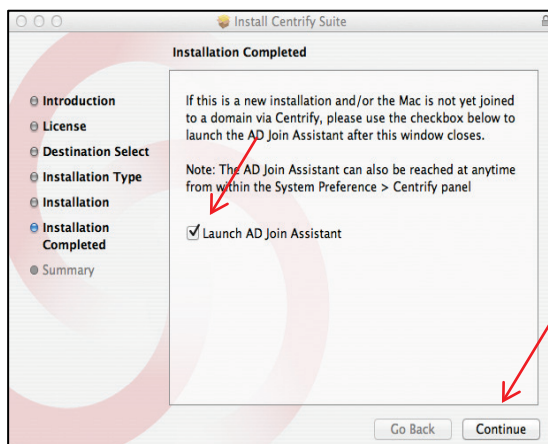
Install Centrify Suite

Installation Completed

Introduction
License
Destination Select
Installation Type
Installation
Installation Completed
Summary

If this is a new installation and/or the Mac is not yet joined to a domain via Centrify, please use the checkbox below to launch the AD Join Assistant after this window closes.

Note: The AD Join Assistant can also be reached at anytime from within the System Preference > Centrify panel

Launch AD Join Assistant

Go Back
Continue